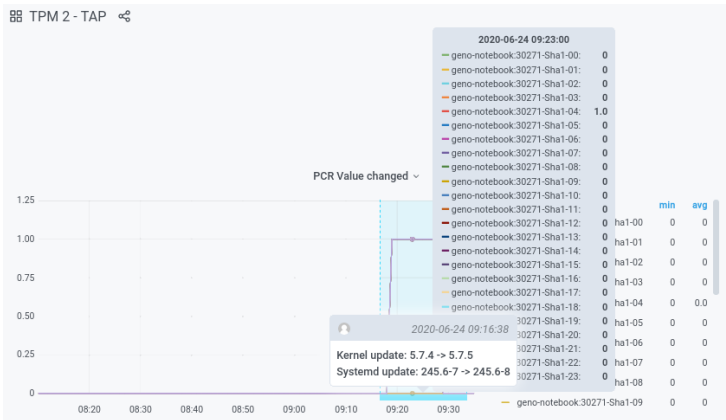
TPM 2 - TAP

PCR Value changed

1.25
1.00
0.75
0.50
0.25
0

08:20 08:30 08:40 08:50 09:00 09:10 09:20 09:30

2020-06-24 09:23:00
geno-notebook:30271-Sha1-00: 0
geno-notebook:30271-Sha1-01: 0
geno-notebook:30271-Sha1-02: 0
geno-notebook:30271-Sha1-03: 0
geno-notebook:30271-Sha1-04: 1.0
geno-notebook:30271-Sha1-05: 0
geno-notebook:30271-Sha1-06: 0
geno-notebook:30271-Sha1-07: 0
geno-notebook:30271-Sha1-08: 0
geno-notebook:30271-Sha1-09: 0
geno-notebook:30271-Sha1-10: 0
geno-notebook:30271-Sha1-11: 0
geno-notebook:30271-Sha1-12: 0
geno-notebook:30271-Sha1-13: 0
geno-notebook:30271-Sha1-14: 0
geno-notebook:30271-Sha1-15: 0
geno-notebook:30271-Sha1-16: 0
geno-notebook:30271-Sha1-17: 0
geno-notebook:30271-Sha1-18: 0
geno-notebook:30271-Sha1-19: 0
geno-notebook:30271-Sha1-20: 0
geno-notebook:30271-Sha1-21: 0
geno-notebook:30271-Sha1-22: 0
geno-notebook:30271-Sha1-23: 0

2020-06-24 09:16:38
Kernel update: 5.7.4 -> 5.7.5
Systemd update: 245.6-7 -> 245.6-8

| | min | avg |
|---|---|---|
| Sha1-00 | 0 | 0 |
| Sha1-01 | 0 | 0 |
| Sha1-02 | 0 | 0 |
| Sha1-03 | 0 | 0 |
| Sha1-04 | 0 | 0.0 |
| Sha1-05 | 0 | 0 |
| Sha1-06 | 0 | 0 |
| Sha1-07 | 0 | 0 |
| Sha1-08 | 0 | 0 |
| geno-notebook:30271-Sha1-09 | 0 | 0 |